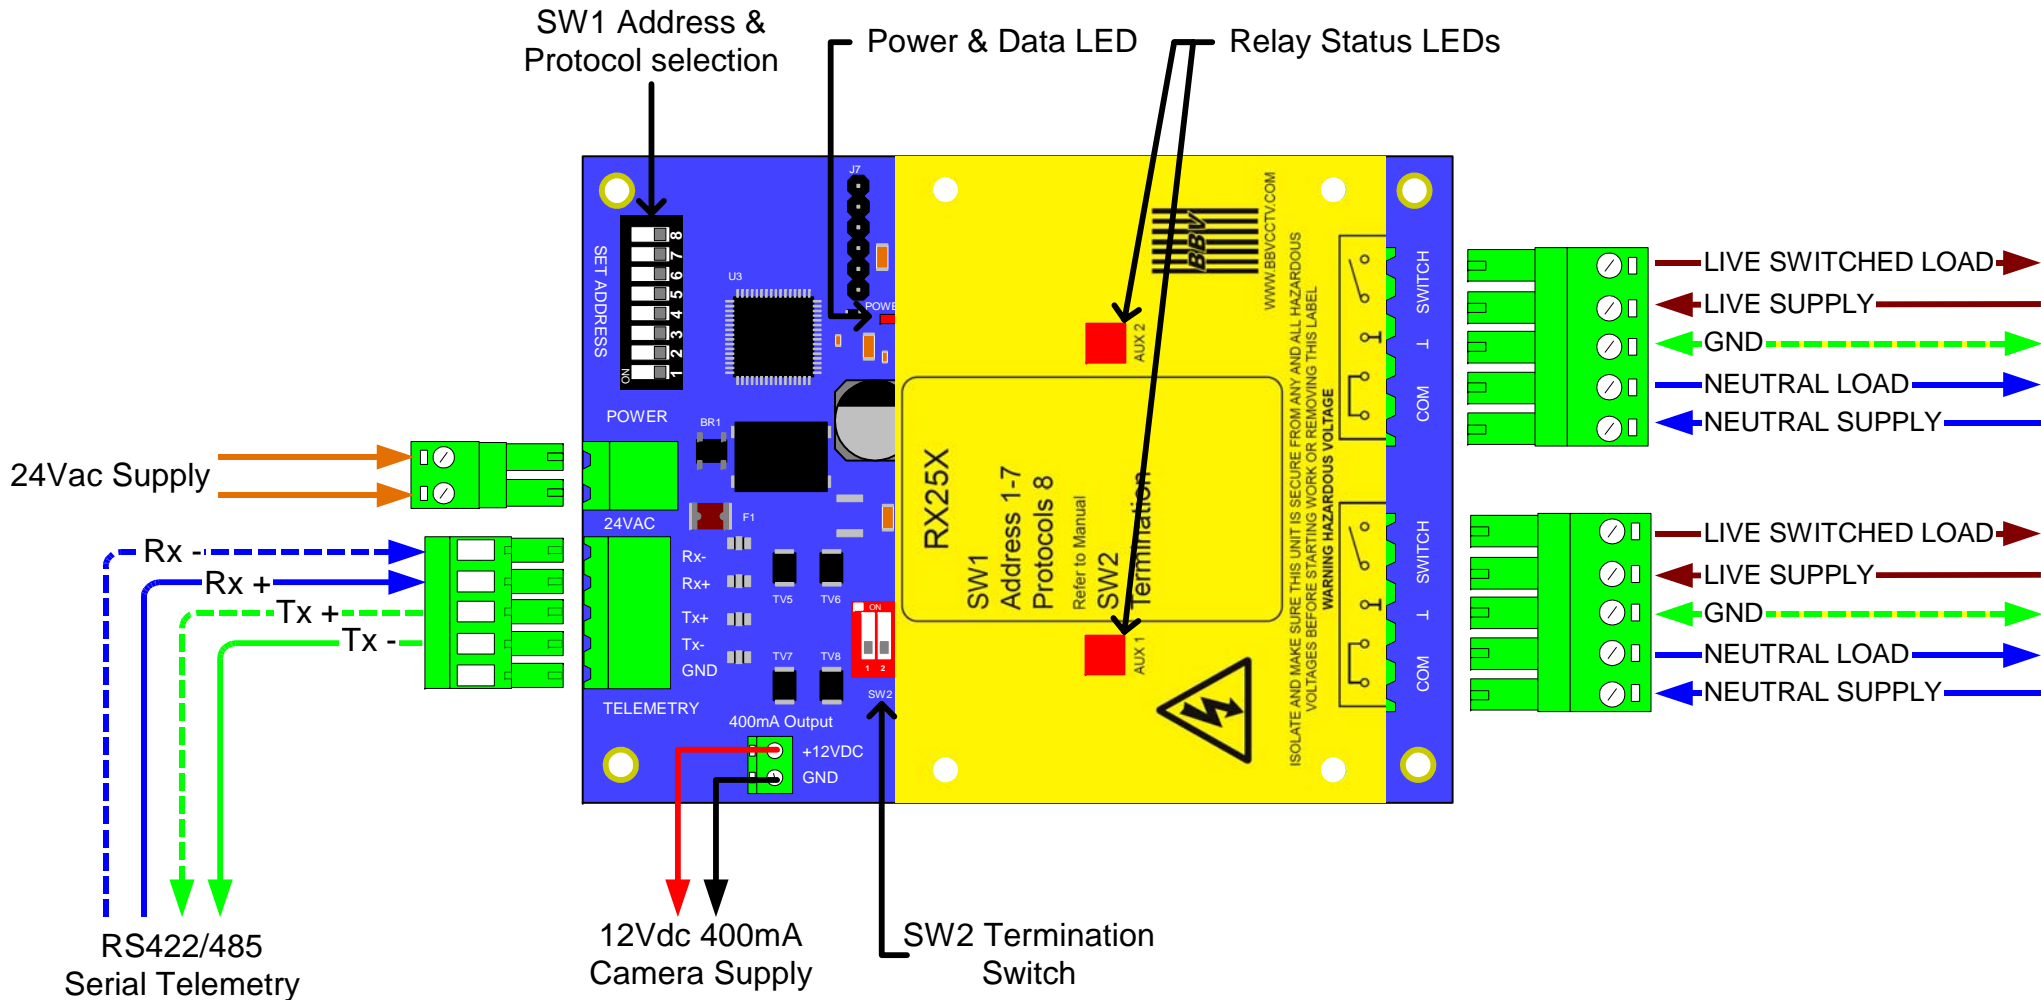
SW1 Address & Protocol selection

Power & Data LED

Relay Status LEDs

SET ADDRESS
ON
1 2 3 4 5 6 7 8

U3

J7

POWER

BR1

24Vac Supply

24VAC

F1

Rx -

Rx +

Tx +

Tx -

Rx-
Rx+
Tx+
Tx-
GND

TV5 TV6
TV7 TV8

ON
1 2
SW2

TELEMETRY

400mA Output

+12VDC
GND

RS422/485 Serial Telemetry

12Vdc 400mA Camera Supply

SW2 Termination Switch

AUX 2
AUX 1

RX25X
SW1 Address 1-7 Protocols 8
Refer to Manual
SW2 Termination

BBV
WWW.BBVCCTV.COM

WARNING HAZARDOUS VOLTAGE
ISOLATE AND MAKE SURE THIS UNIT IS SECURE FROM ANY AND ALL HAZARDOUS VOLTAGES BEFORE STARTING WORK OR REMOVING THIS LABEL

SWITCH
COM
SWITCH
COM

LIVE SWITCHED LOAD
LIVE SUPPLY
GND
NEUTRAL LOAD
NEUTRAL SUPPLY

LIVE SWITCHED LOAD
LIVE SUPPLY
GND
NEUTRAL LOAD
NEUTRAL SUPPLY